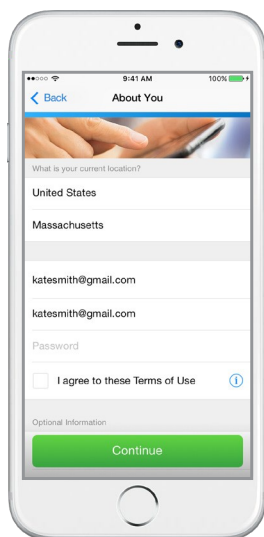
●●○○○ 9:41 AM 100%

Back About You

What is your current location?

United States

Massachusetts

katesmith@gmail.com

katesmith@gmail.com

Password

I agree to these Terms of Use

Optional Information

Continue